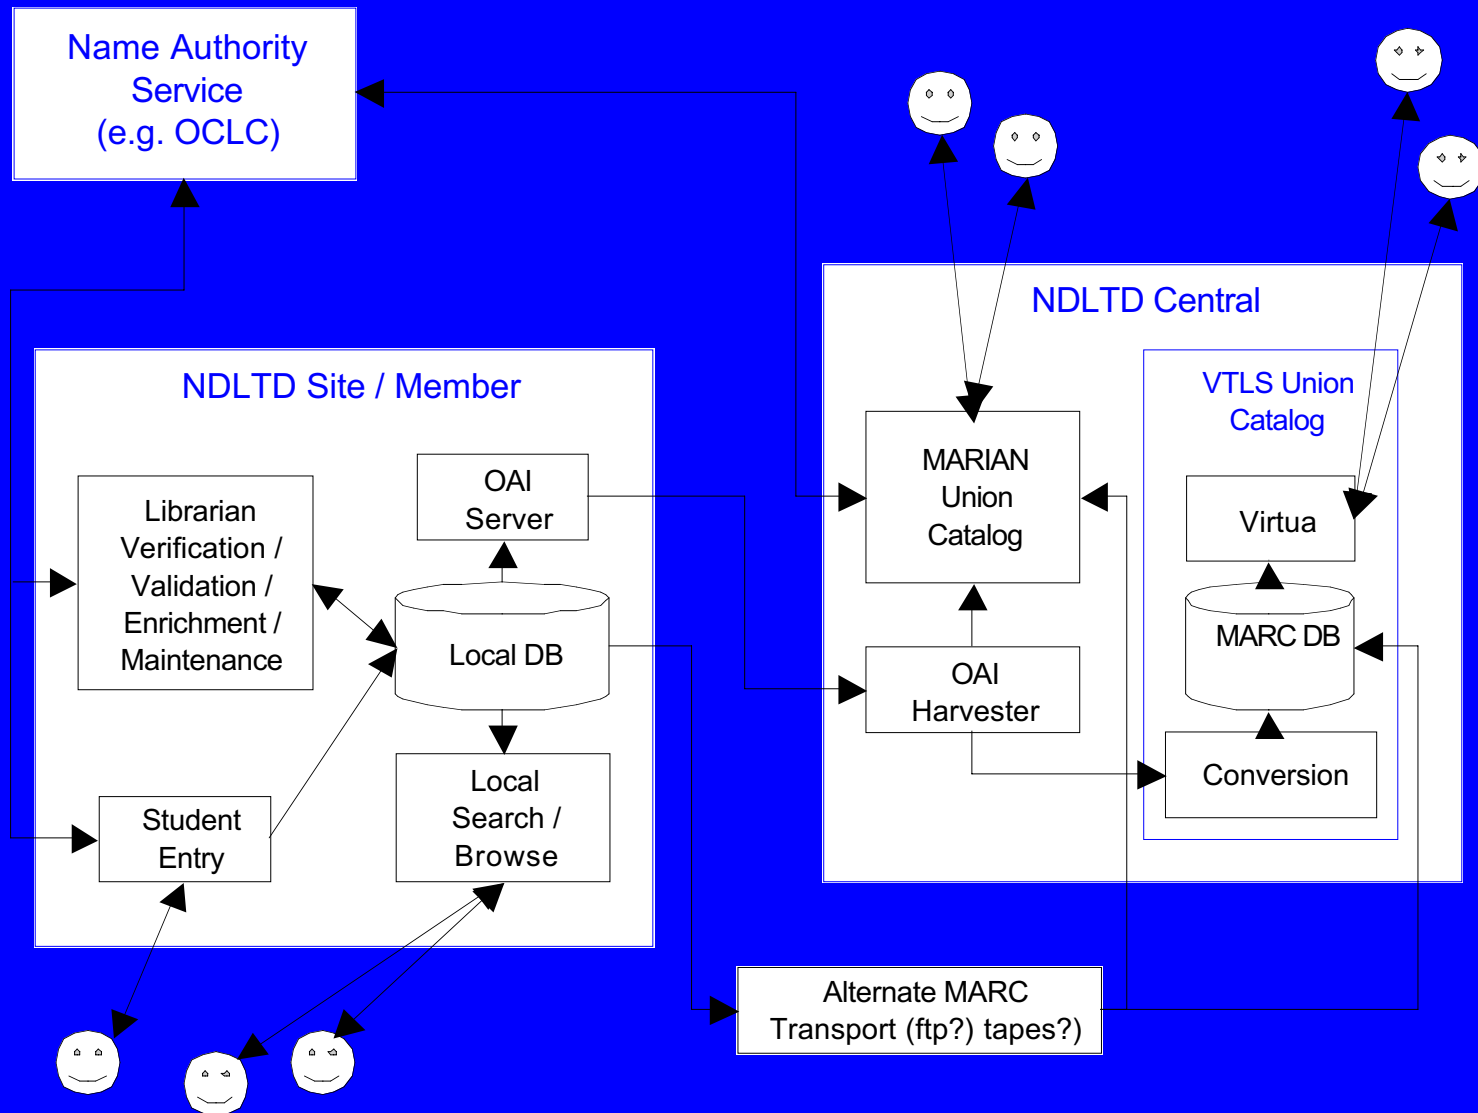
Name Authority Service (e.g. OCLC)

NDLTD Site / Member

Librarian Verification / Validation / Enrichment / Maintenance

OAI Server

Local DB

Student Entry

Local Search / Browse

NDLTD Central

MARIAN Union Catalog

OAI Harvester

VTLS Union Catalog

Virtua

MARC DB

Conversion

Alternate MARC Transport (ftp?) tapes?)